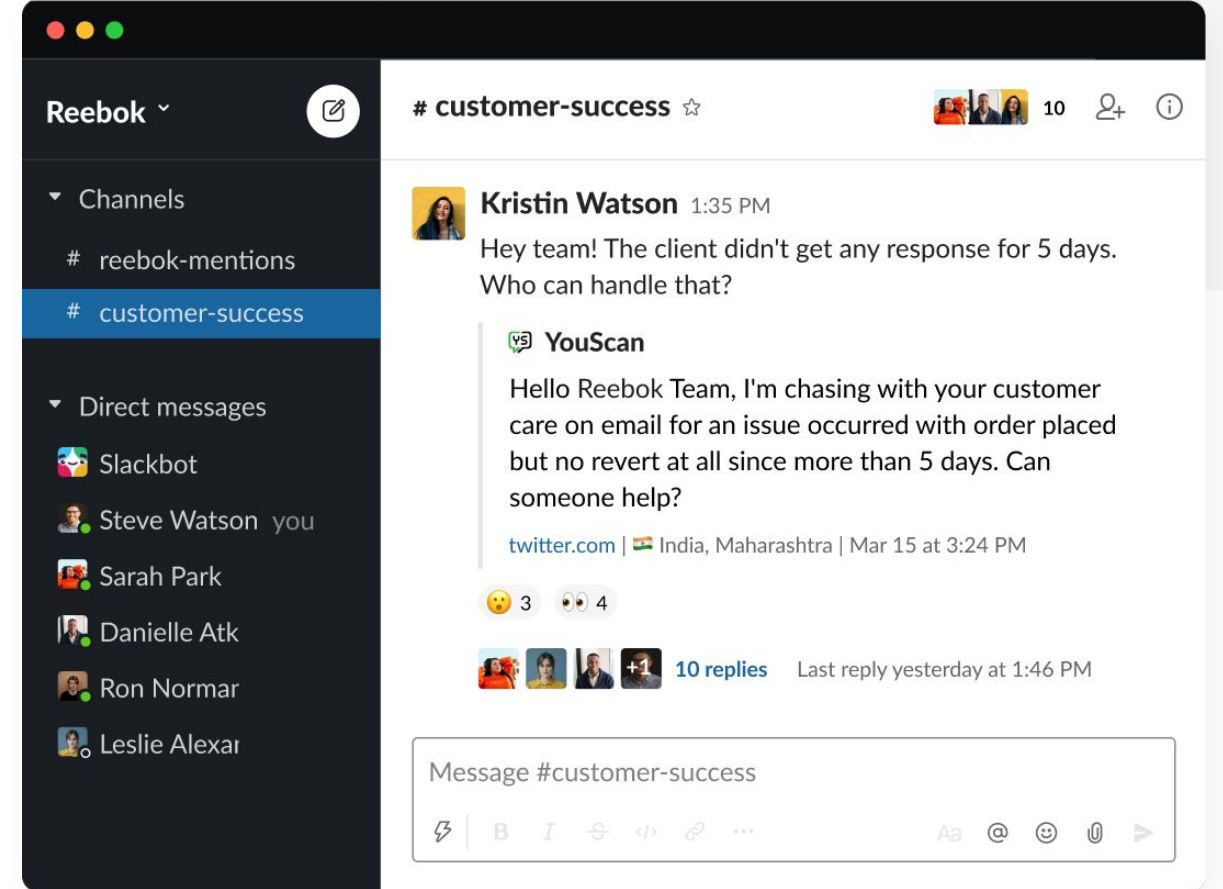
Reebok

Channels

# reebok-mentions

# customer-success

Direct messages

Slackbot

Steve Watson you

Sarah Park

Danielle Atk

Ron Normar

Leslie Alexar

# customer-success

10

Kristin Watson 1:35 PM

Hey team! The client didn't get any response for 5 days. Who can handle that?

YS YouScan

Hello Reebok Team, I'm chasing with your customer care on email for an issue occurred with order placed but no revert at all since more than 5 days. Can someone help?

twitter.com | India, Maharashtra | Mar 15 at 3:24 PM

3 4

+1 10 replies Last reply yesterday at 1:46 PM

Message #customer-success

B I Aa @